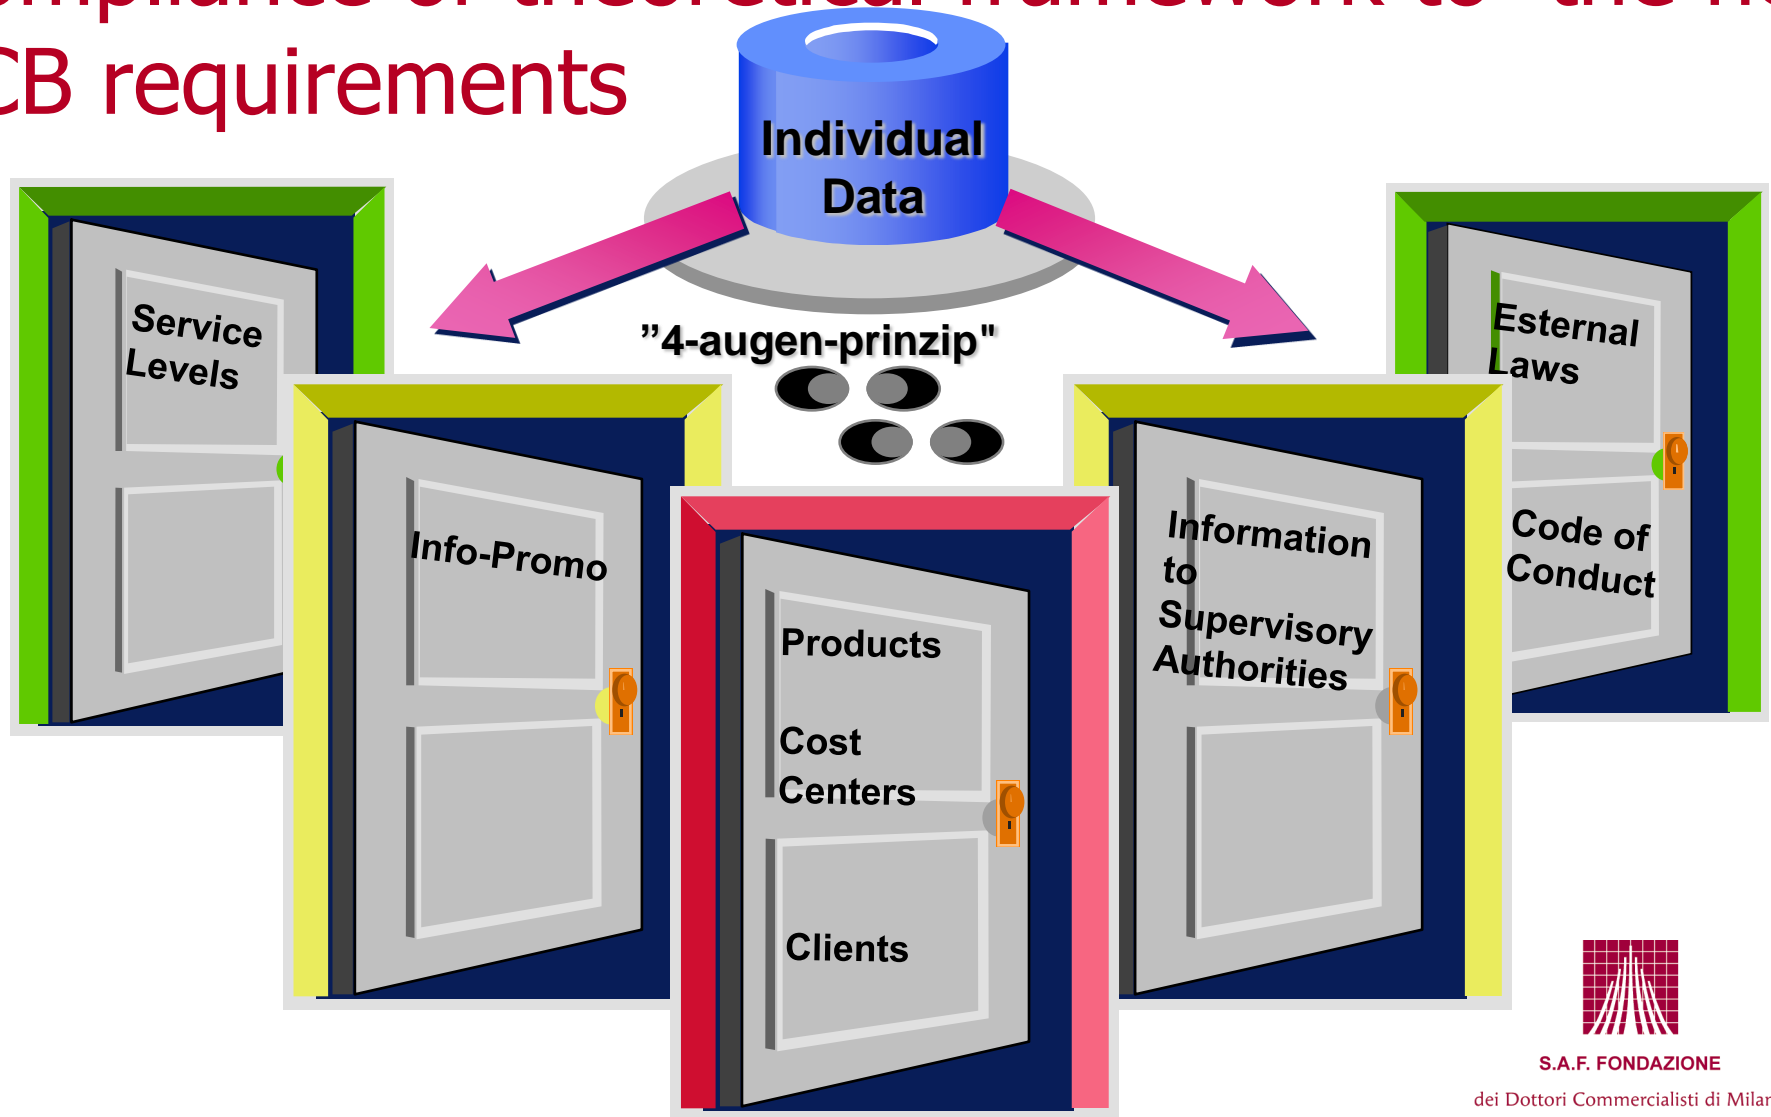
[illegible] of theoretical framework to the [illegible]
CB requirements

Individual Data

"4-augen-prinzip"

Service Levels

Info-Promo

Products

Cost Centers

Clients

Information to Supervisory Authorities

Esternal Laws

Code of Conduct

S.A.F. FONDAZIONE
dei Dottori Commercialisti di Milar